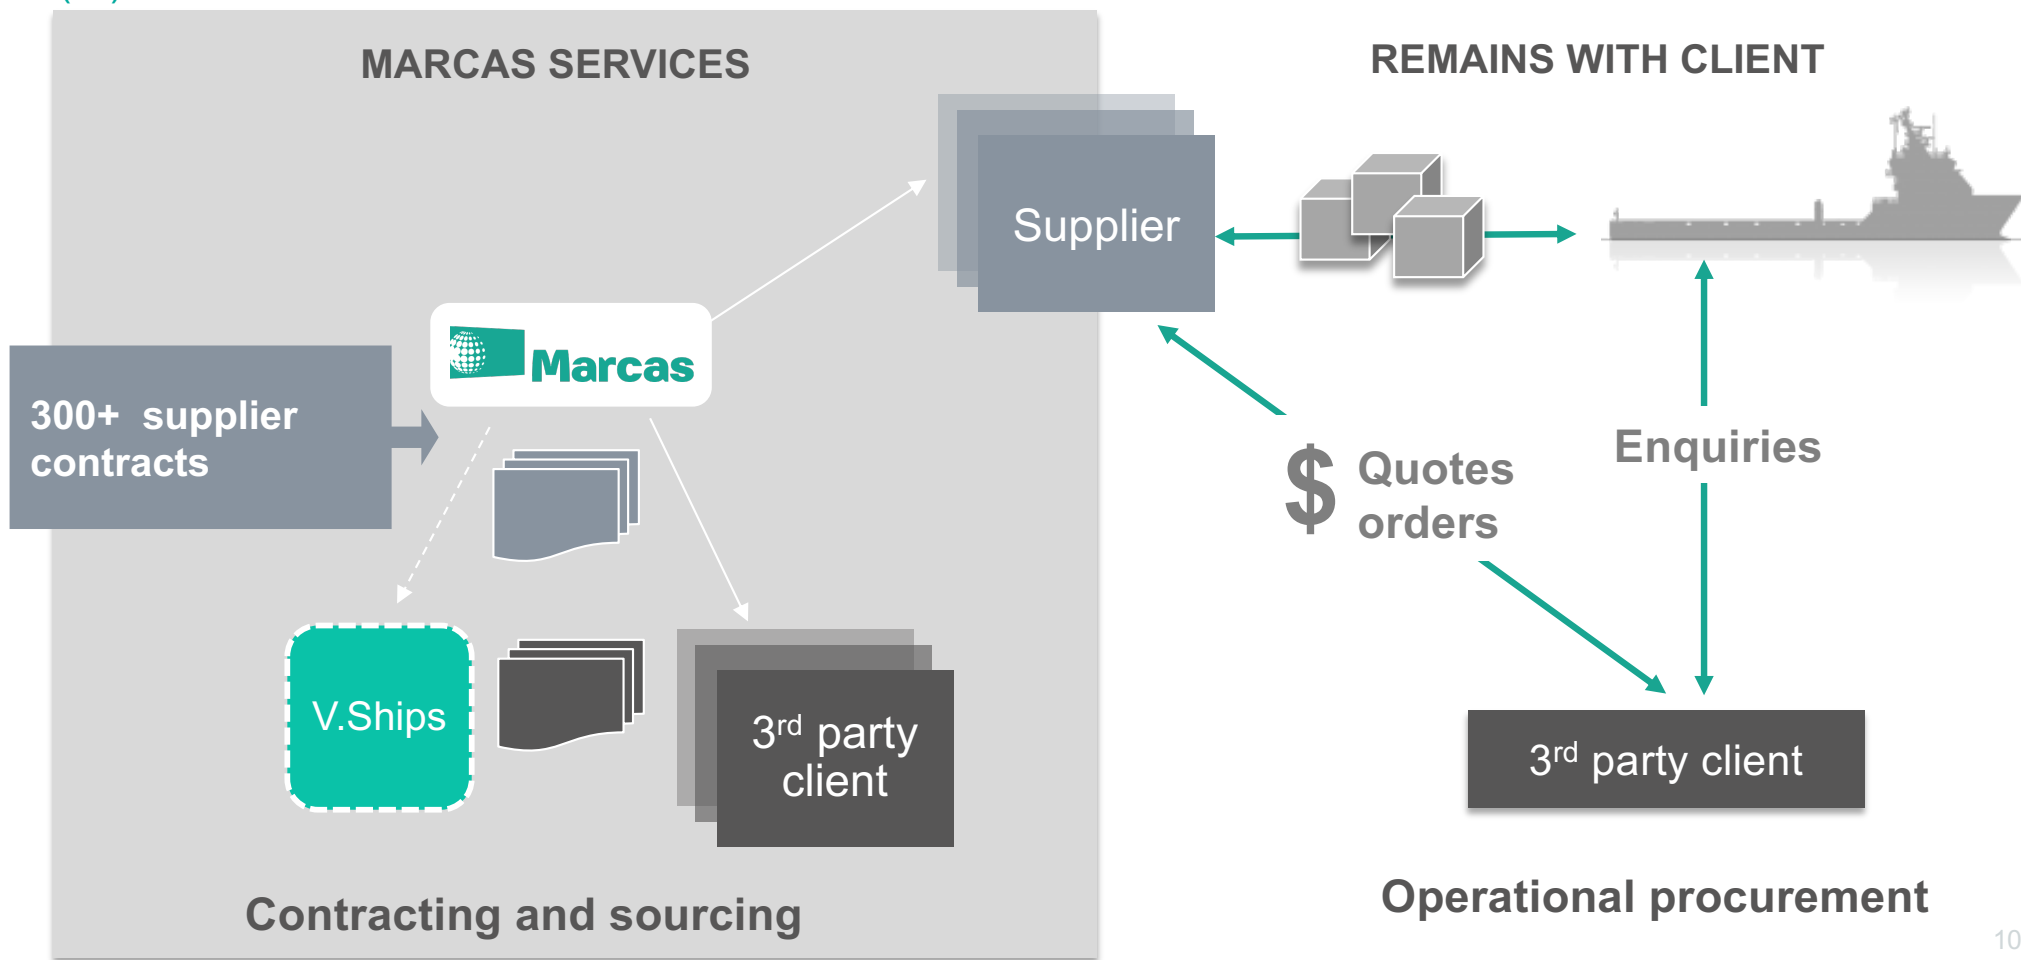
MARCAS SERVICES

REMAINS WITH CLIENT

Supplier

Marcas

300+ supplier contracts

$ Quotes orders

Enquiries

V.Ships

3$^{rd}$ party client

3$^{rd}$ party client

Contracting and sourcing

Operational procurement

10